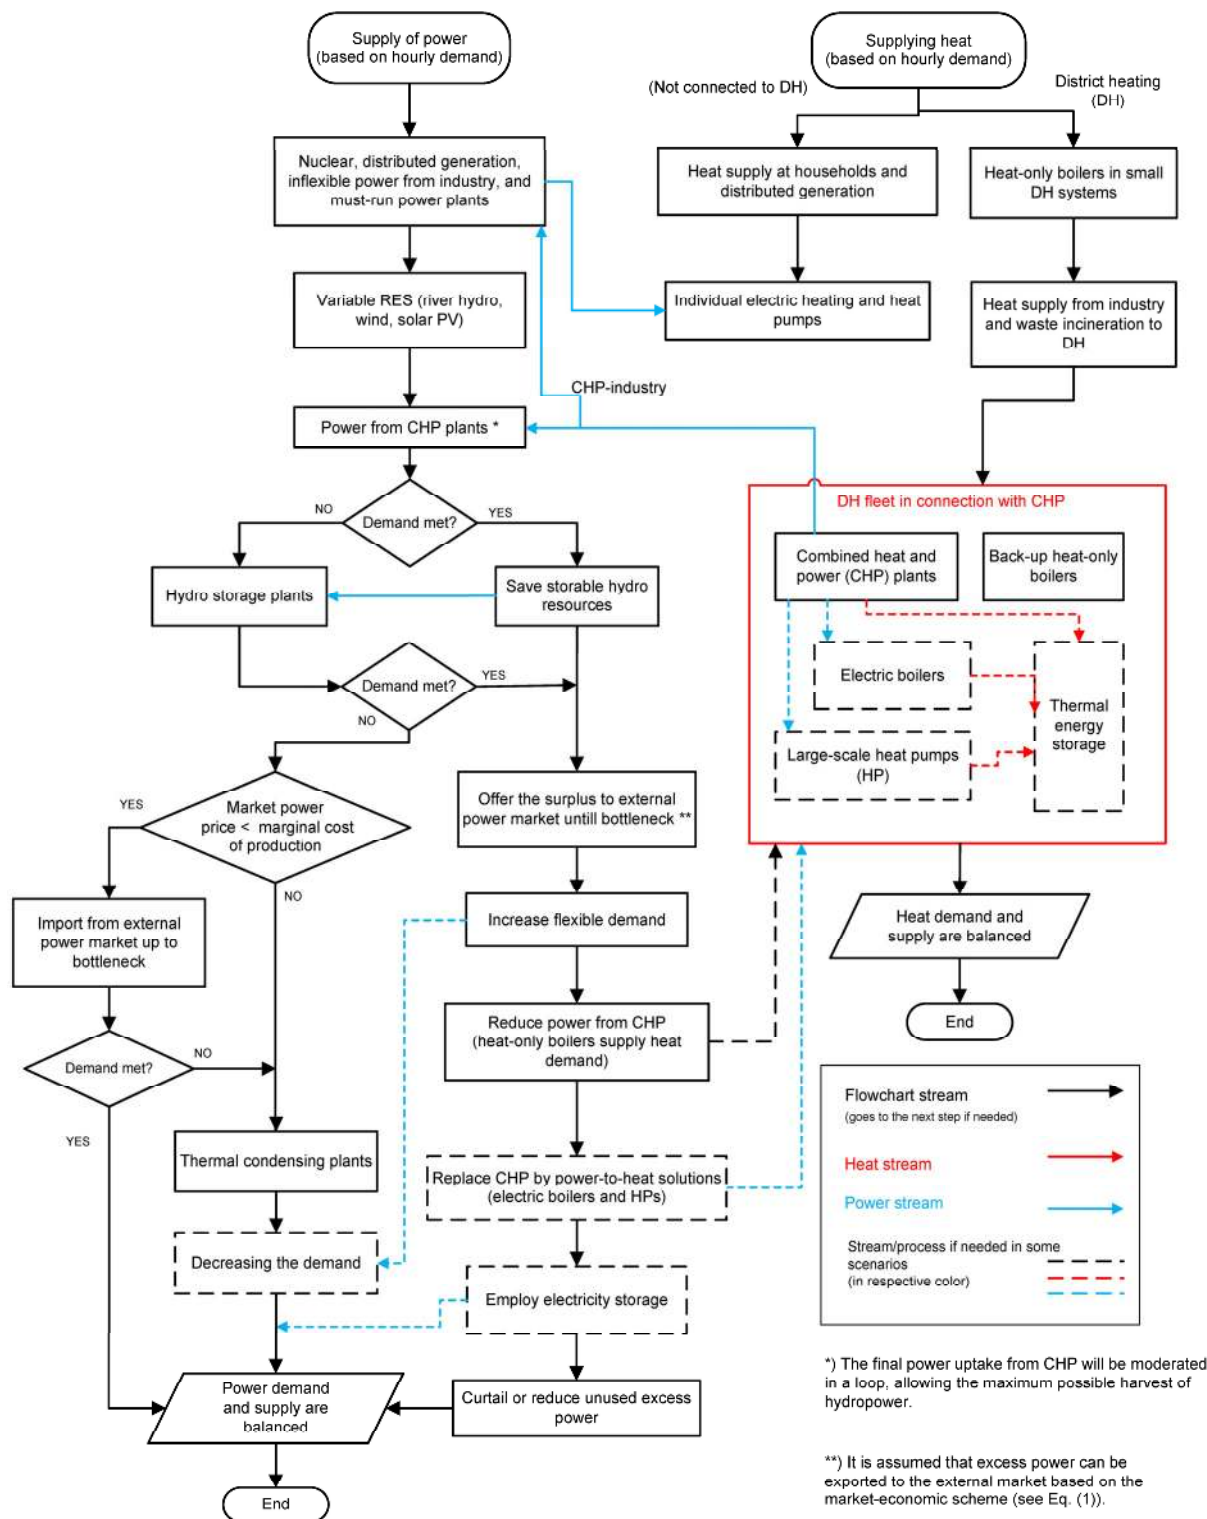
Supply of power (based on hourly demand)

Supplying heat (based on hourly demand)

(Not connected to DH)

District heating (DH)

Nuclear, distributed generation, inflexible power from industry, and must-run power plants

Heat supply at households and distributed generation

Heat-only boilers in small DH systems

Variable RES (river hydro, wind, solar PV)

Individual electric heating and heat pumps

Heat supply from industry and waste incineration to DH

CHP-industry

Power from CHP plants *

DH fleet in connection with CHP

NO

Demand met?

YES

Combined heat and power (CHP) plants

Back-up heat-only boilers

Hydro storage plants

Save storable hydro resources

Electric boilers

Demand met?

YES

NO

Thermal energy storage

Large-scale heat pumps (HP)

YES

Market power price < marginal cost of production

Offer the surplus to external power market untill bottleneck **

NO

Import from external power market up to bottleneck

Increase flexible demand

Heat demand and supply are balanced

End

Reduce power from CHP (heat-only boilers supply heat demand)

Demand met?

NO

YES

Flowchart stream (goes to the next step if needed)

Heat stream

Power stream

Thermal condensing plants

Replace CHP by power-to-heat solutions (electric boilers and HPs)

Stream/process if needed in some scenarios (in respective color)

Decreasing the demand

Employ electricity storage

*) The final power uptake from CHP will be moderated in a loop, allowing the maximum possible harvest of hydropower.

Power demand and supply are balanced

Curtail or reduce unused excess power

**) It is assumed that excess power can be exported to the external market based on the market-economic scheme (see Eq. (1)).

End